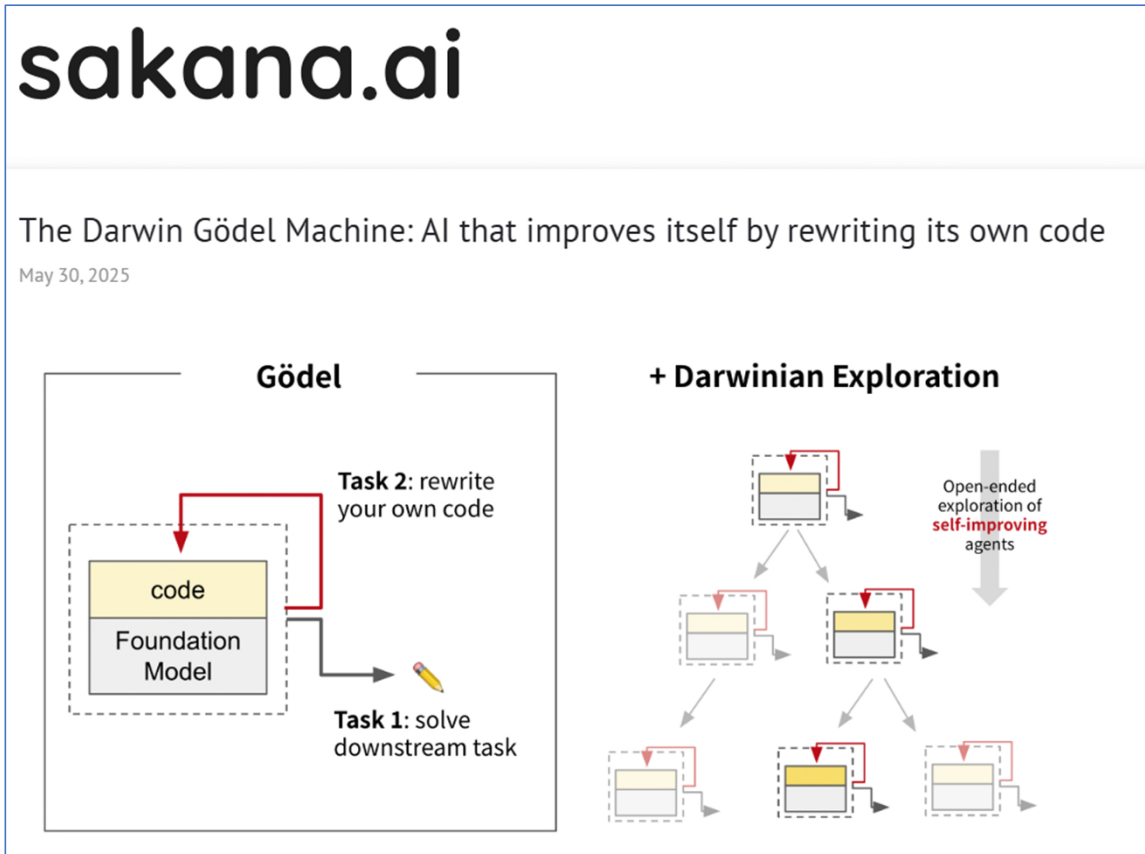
sakana.ai

The Darwin Gödel Machine: AI that improves itself by rewriting its own code

May 30, 2025

Gödel

Task 2: rewrite your own code

code

Foundation Model

Task 1: solve downstream task

+ Darwinian Exploration

Open-ended exploration of self-improving agents